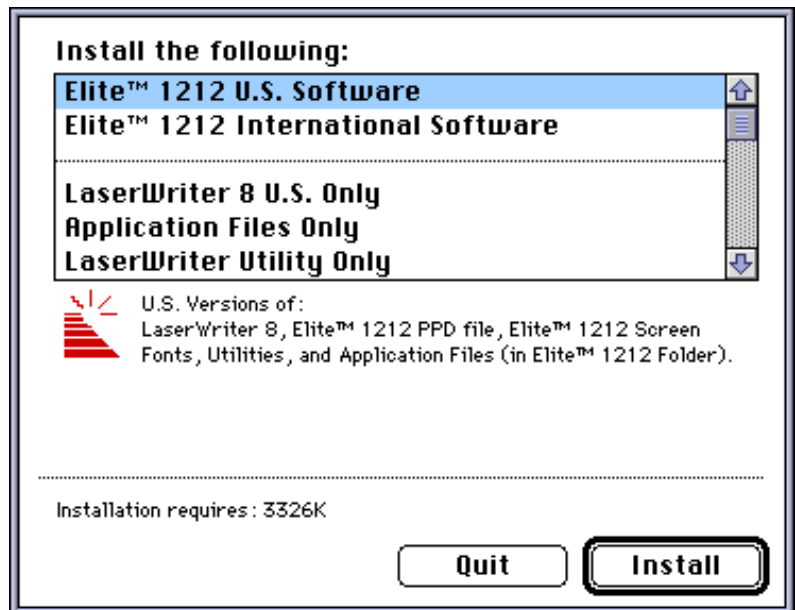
Install the following:

Elite™ 1212 U.S. Software
Elite™ 1212 International Software

LaserWriter 8 U.S. Only
Application Files Only
LaserWriter Utility Only

U.S. Versions of:
LaserWriter 8, Elite™ 1212 PPD file, Elite™ 1212 Screen Fonts, Utilities, and Application Files (in Elite™ 1212 Folder).

Installation requires: 3326K

Quit

Install